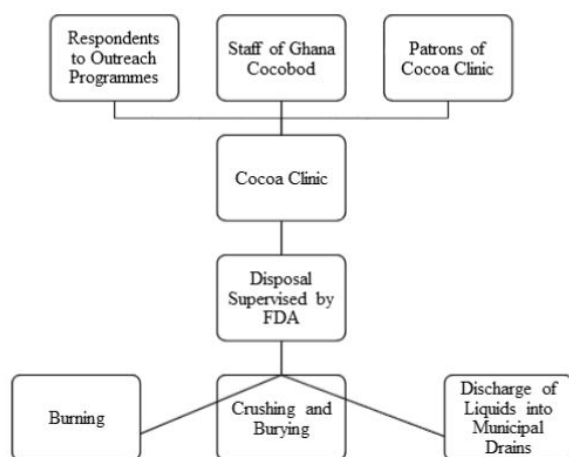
Respondents to Outreach Programmes

Staff of Ghana Cocobod

Patrons of Cocoa Clinic

Cocoa Clinic

Disposal Supervised by FDA

Burning

Crushing and Burying

Discharge of Liquids into Municipal Drains